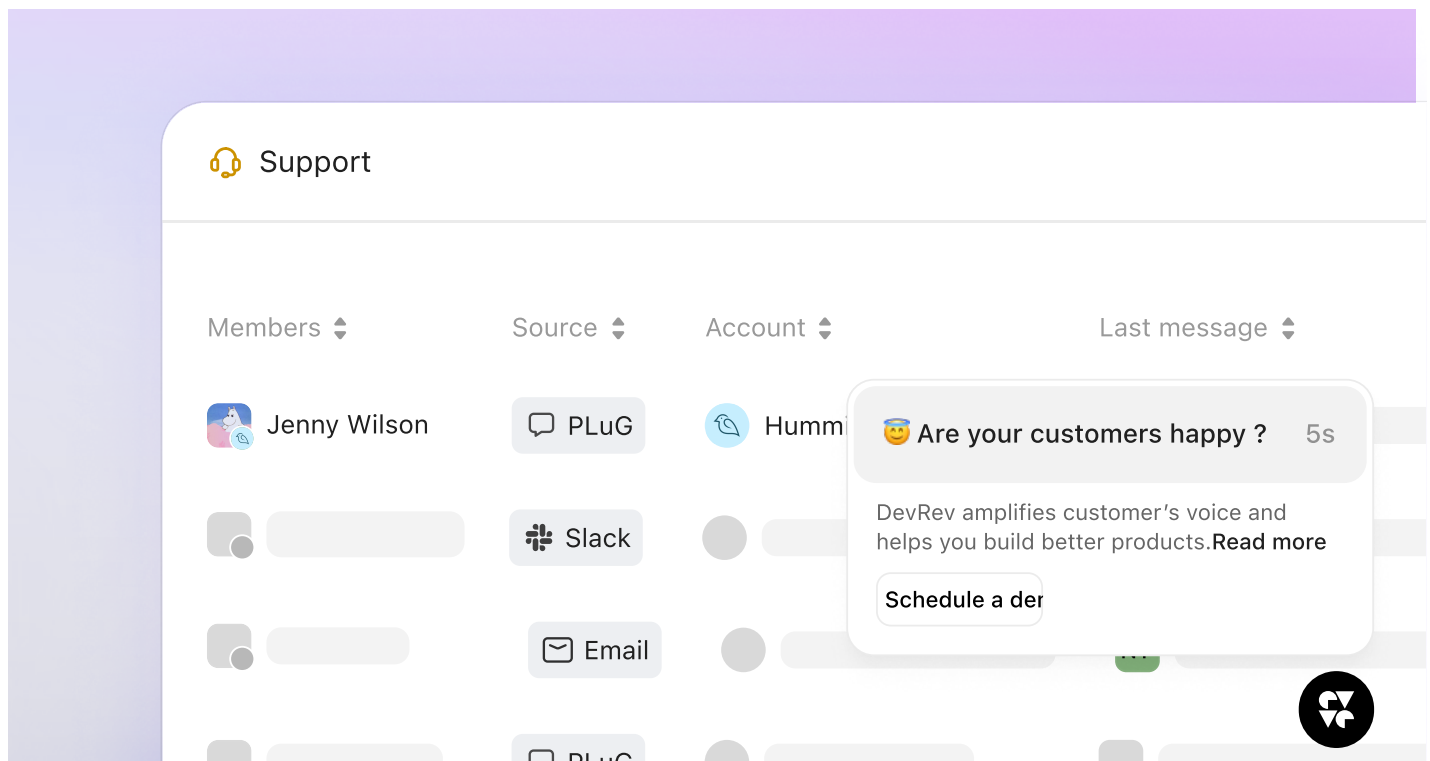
Support

Members ⬍ Source ⬍ Account ⬍ Last message ⬍

Jenny Wilson PLuG Hummi

😇 Are your customers happy ? 5s

DevRev amplifies customer's voice and helps you build better products.Read more

Schedule a der

Slack

Email

PLuG